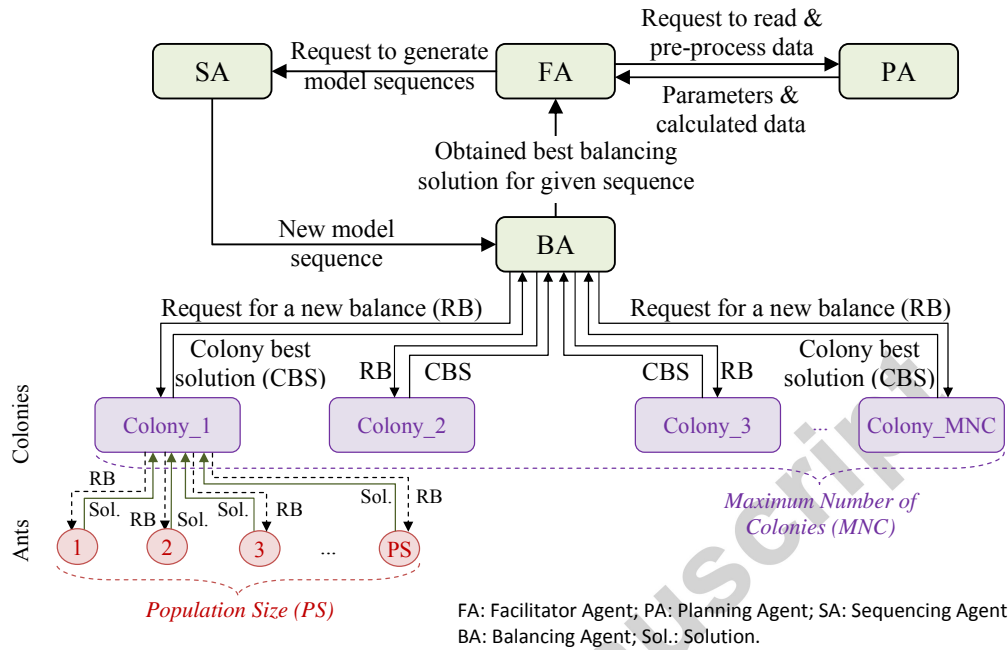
SA

Request to generate model sequences

FA

Request to read & pre-process data

PA

Parameters & calculated data

Obtained best balancing solution for given sequence

New model sequence

BA

Request for a new balance (RB)

Request for a new balance (RB)

Colony best solution (CBS)

RB

CBS

CBS

RB

Colony best solution (CBS)

Colonies

Colony_1

Colony_2

Colony_3

...

Colony_MNC

Maximum Number of Colonies (MNC)

RB

Sol.

RB

Sol.

Sol.

RB

Sol.

RB

Ants

1

2

3

...

PS

Population Size (PS)

FA: Facilitator Agent; PA: Planning Agent; SA: Sequencing Agent
BA: Balancing Agent; Sol.: Solution.

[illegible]uscri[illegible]